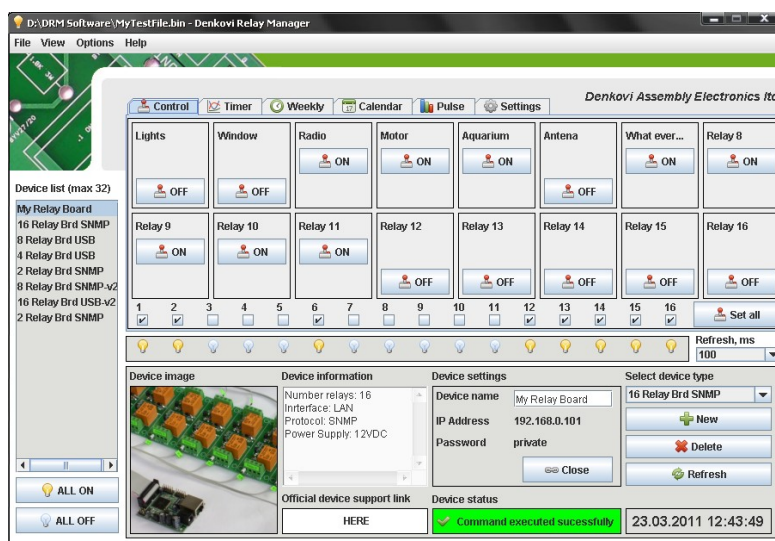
D:\DRM Software\MyTestFile.bin - Denkovi Relay Manager

File View Options Help

Control Timer Weekly Calendar Pulse Settings

Denkovi Assembly Electronics ltd

Device list (max 32)

My Relay Board
16 Relay Brd SNMP
8 Relay Brd USB
4 Relay Brd USB
2 Relay Brd SNMP
8 Relay Brd SNMP-v2
16 Relay Brd USB-v2
2 Relay Brd SNMP

| Lights | Window | Radio | Motor | Aquarium | Antena | What ever... | Relay 8 |
|---|---|---|---|---|---|---|---|
| OFF | OFF | ON | ON | ON | OFF | ON | ON |

| Relay 9 | Relay 10 | Relay 11 | Relay 12 | Relay 13 | Relay 14 | Relay 15 | Relay 16 |
|---|---|---|---|---|---|---|---|
| ON | ON | ON | OFF | OFF | OFF | OFF | OFF |

1 2 3 4 5 6 7 8 9 10 11 12 13 14 15 16

Set all

Refresh, ms
100

ALL ON

ALL OFF

Device image

Device information
Number relays: 16
Interface: LAN
Protocol: SNMP
Power Supply: 12VDC

Official device support link
HERE

Device settings
Device name My Relay Board
IP Address 192.168.0.101
Password private

Close

Device status
Command executed sucessfully

Select device type
16 Relay Brd SNMP

New

Delete

Refresh

23.03.2011 12:43:49